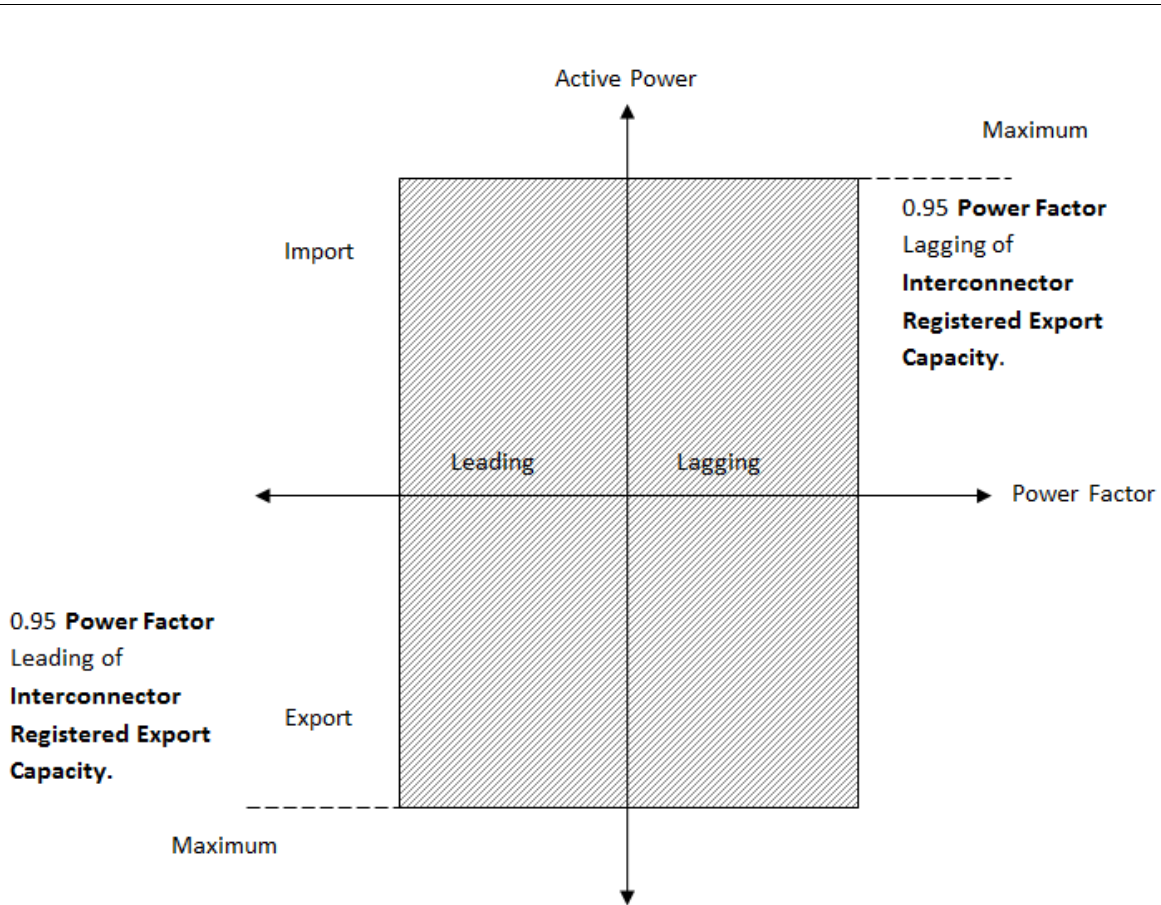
Active Power

Maximum

0.95 **Power Factor** Lagging of **Interconnector Registered Export Capacity**.

Import

Leading

Lagging

Power Factor

0.95 **Power Factor** Leading of **Interconnector Registered Export Capacity.**

Export

Maximum